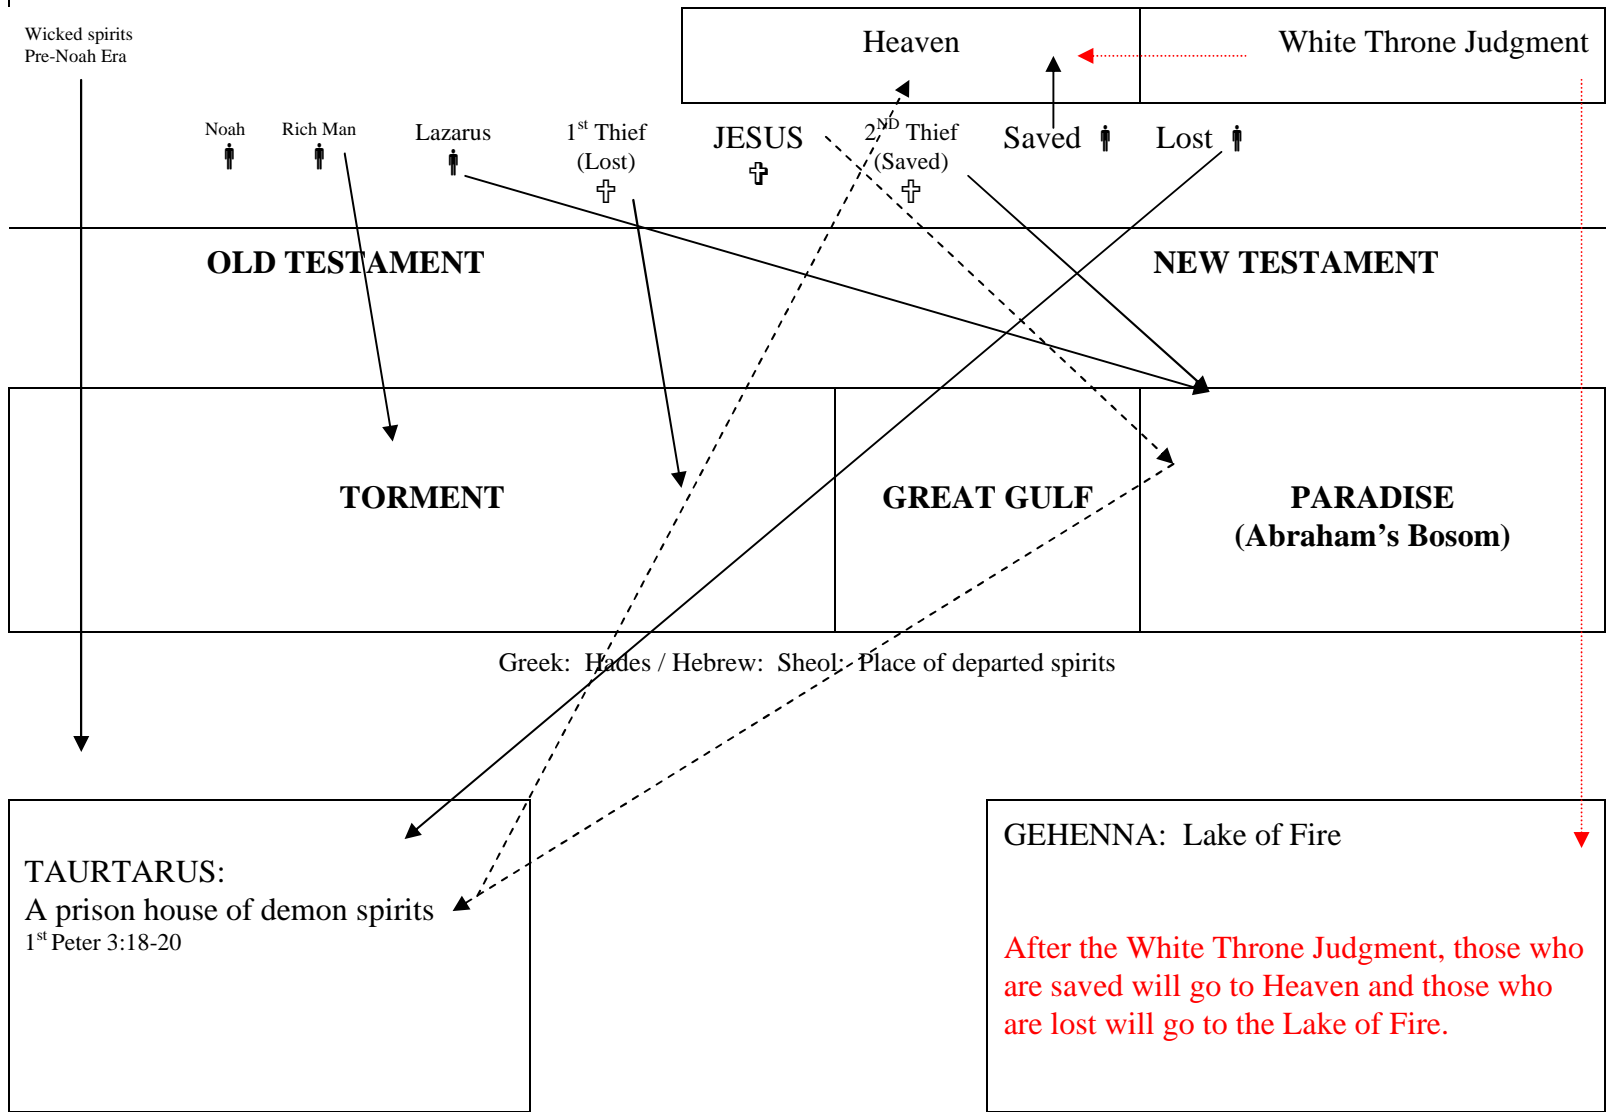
Wicked spirits
Pre-Noah Era

Heaven

White Throne Judgment

Noah

Rich Man

Lazarus

$1^{st}$ Thief (Lost)

JESUS

$2^{ND}$ Thief (Saved)

Saved

Lost

OLD TESTAMENT

NEW TESTAMENT

TORMENT

GREAT GULF

PARADISE
(Abraham's Bosom)

Greek: Hades / Hebrew: Sheol: Place of departed spirits

TAURTARUS:
A prison house of demon spirits
$1^{st}$ Peter 3:18-20

GEHENNA: Lake of Fire

After the White Throne Judgment, those who are saved will go to Heaven and those who are lost will go to the Lake of Fire.